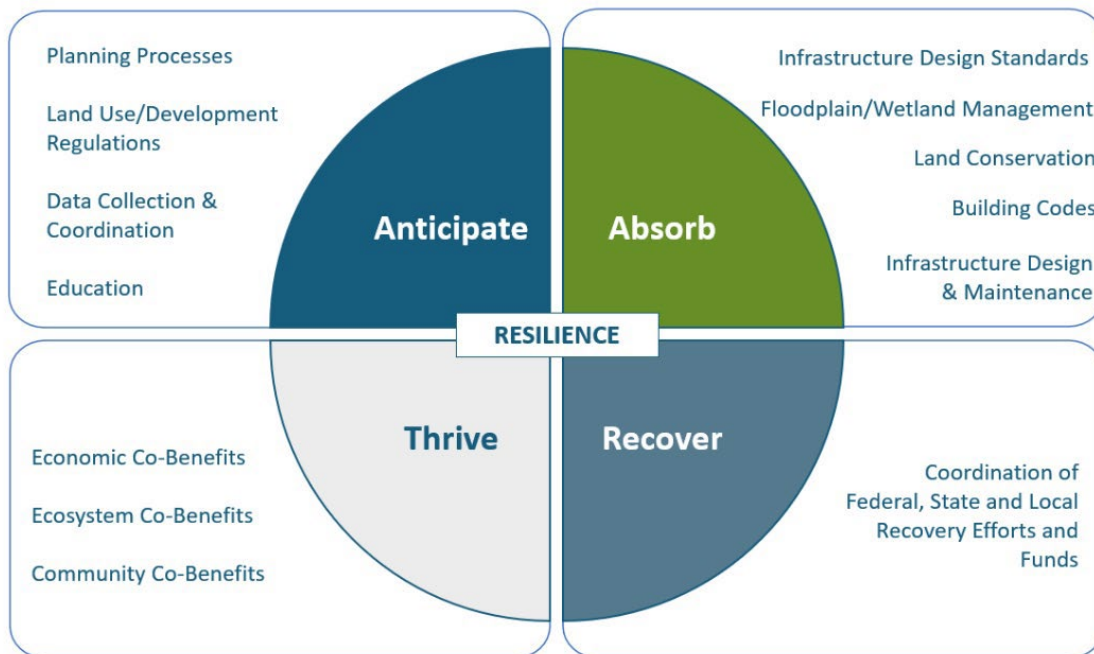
Planning Processes

Land Use/Development Regulations

Data Collection & Coordination

Education

Anticipate

Absorb

Infrastructure Design Standards

Floodplain/Wetland Management

Land Conservation

Building Codes

Infrastructure Design & Maintenance

RESILIENCE

Thrive

Recover

Economic Co-Benefits

Ecosystem Co-Benefits

Community Co-Benefits

Coordination of Federal, State and Local Recovery Efforts and Funds